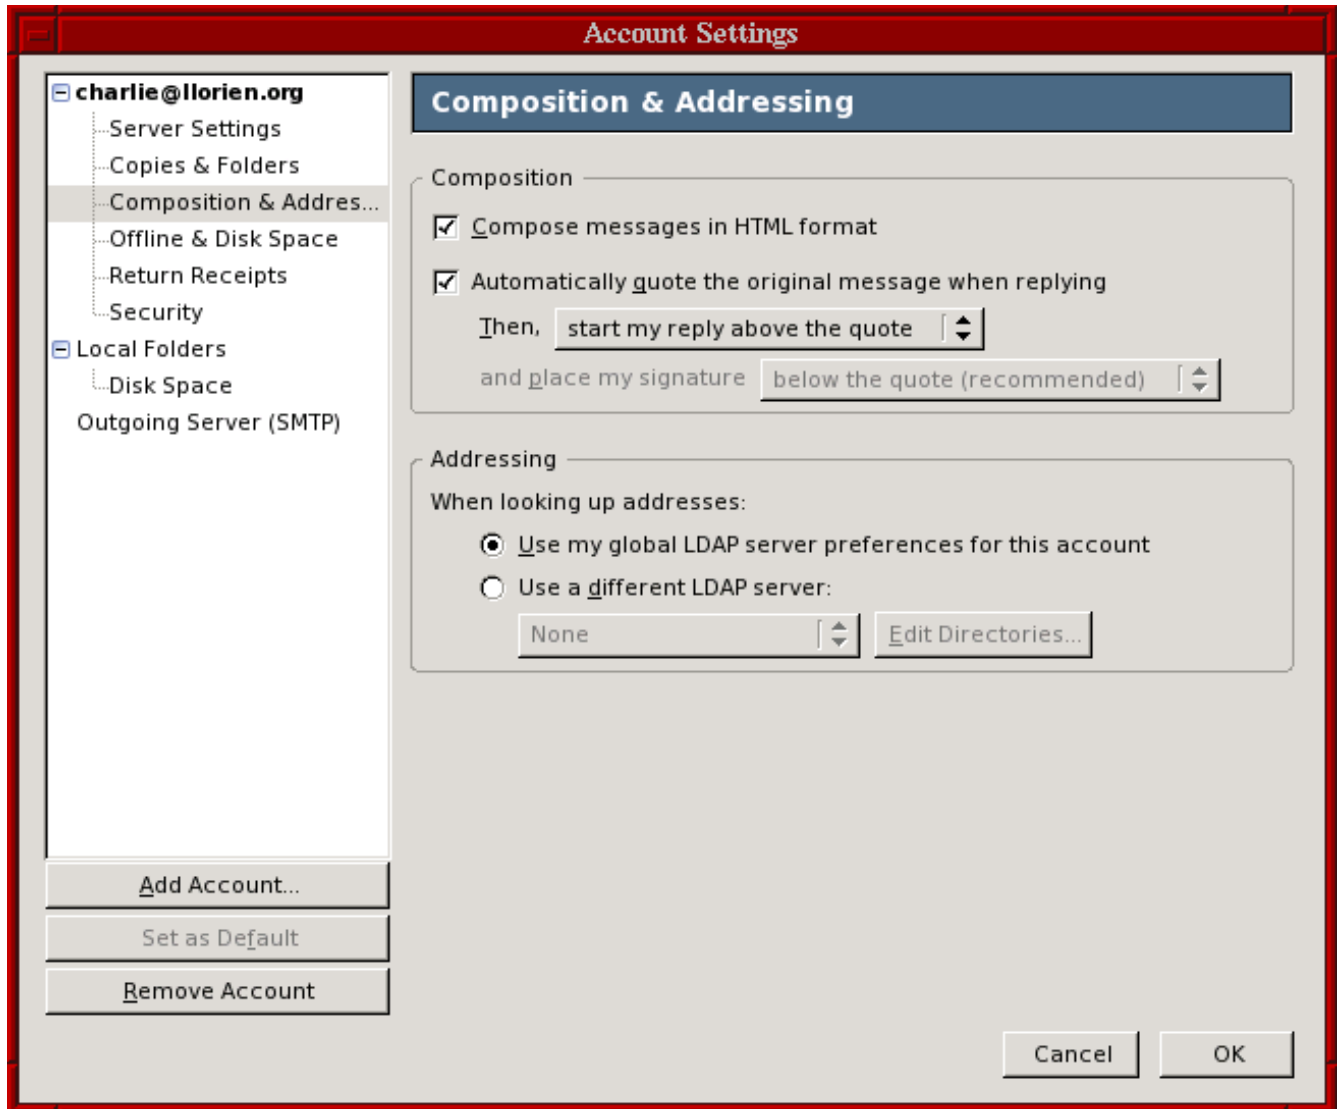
Account Settings

charlie@llorien.org
Server Settings
Copies & Folders
Composition & Addres...
Offline & Disk Space
Return Receipts
Security
Local Folders
Disk Space
Outgoing Server (SMTP)

Add Account...
Set as Default
Remove Account

Composition & Addressing

Composition

Compose messages in HTML format

Automatically quote the original message when replying

Then, start my reply above the quote

and place my signature below the quote (recommended)

Addressing

When looking up addresses:

Use my global LDAP server preferences for this account

Use a different LDAP server:

None

Edit Directories...

Cancel

OK